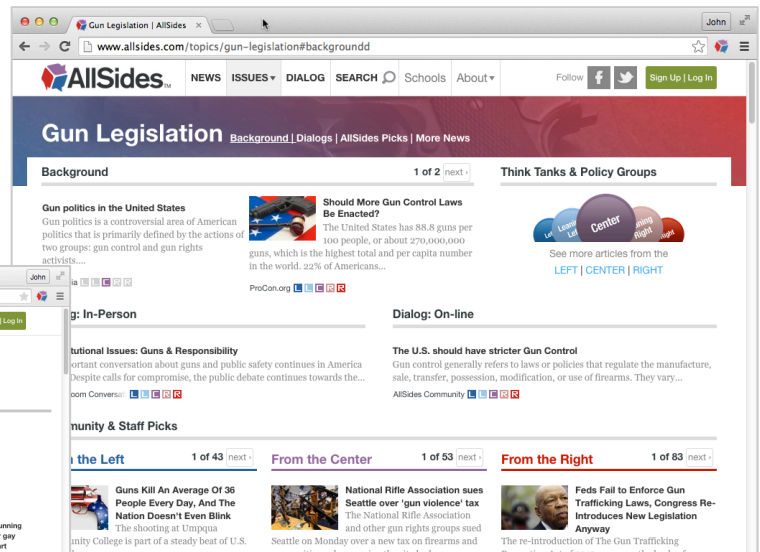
Gun Legislation | AllSides ×

John

www.allsides.com/topics/gun-legislation#backgroundd

AllSides

NEWS ISSUES▾ DIALOG SEARCH Schools About▾

Follow

Sign Up | Log In

Gun Legislation Background | Dialogs | AllSides Picks | More News

Background

1 of 2 next ›

Gun politics in the United States
Gun politics is a controversial area of American politics that is primarily defined by the actions of two groups: gun control and gun rights activists....

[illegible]ia L L C R R

Should More Gun Control Laws Be Enacted?
The United States has 88.8 guns per 100 people, or about 270,000,000 guns, which is the highest total and per capita number in the world. 22% of Americans...

ProCon.org L L C R R

Think Tanks & Policy Groups

Left Leaning Left Center Leaning Right Right

See more articles from the
LEFT | CENTER | RIGHT

John

| Log In

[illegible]g: In-Person

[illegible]tutional Issues: Guns & Responsibility
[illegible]portant conversation about guns and public safety continues in America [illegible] Despite calls for compromise, the public debate continues towards the...

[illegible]oom Conversa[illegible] L L C R R

Dialog: On-line

The U.S. should have stricter Gun Control
Gun control generally refers to laws or policies that regulate the manufacture, sale, transfer, possession, modification, or use of firearms. They vary...

AllSides Community L L C R R

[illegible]mmunity & Staff Picks

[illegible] the Left

1 of 43 next ›

Guns Kill An Average Of 36 People Every Day, And The Nation Doesn't Even Blink
The shooting at Umpqua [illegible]unity College is part of a steady beat of U.S.

From the Center

1 of 53 next ›

National Rifle Association sues Seattle over 'gun violence' tax
The National Rifle Association and other gun rights groups sued Seattle on Monday over a new tax on firearms and

From the Right

1 of 83 next ›

Feds Fail to Enforce Gun Trafficking Laws, Congress Re-Introduces New Legislation Anyway
The re-introduction of The Gun Trafficking

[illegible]unning
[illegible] gay
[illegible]rt